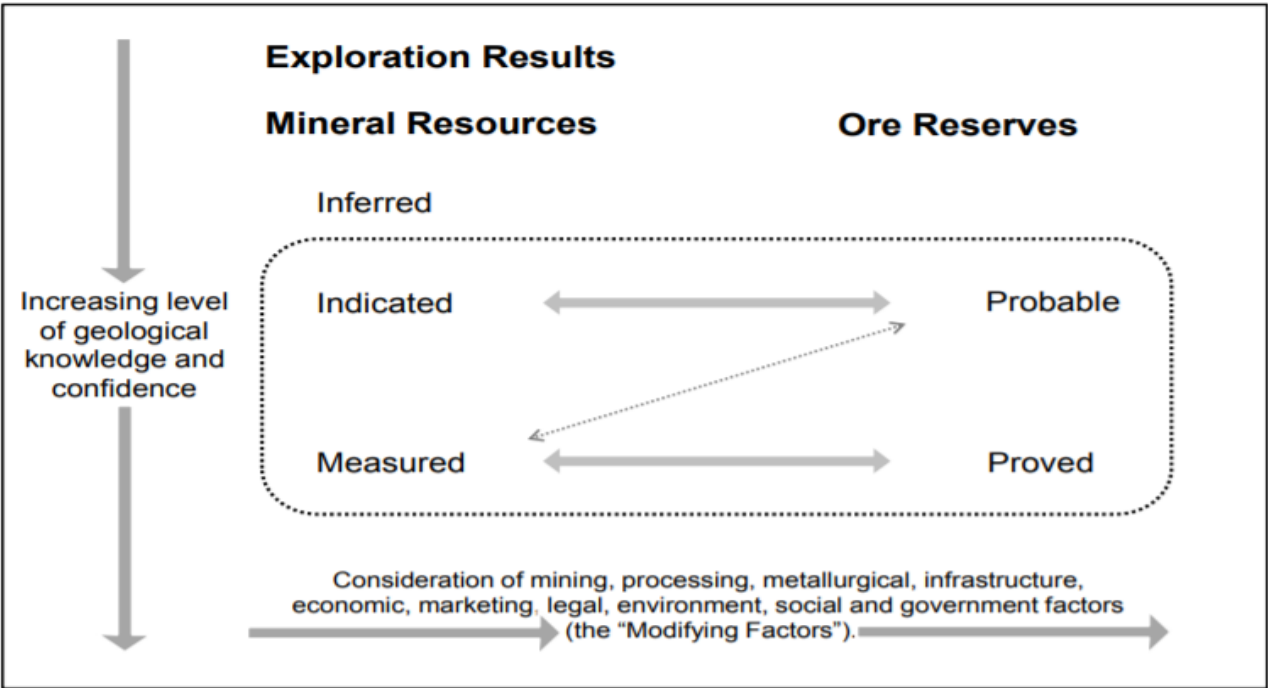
Exploration Results

Mineral Resources

Ore Reserves

Inferred

Increasing level of geological knowledge and confidence

Indicated

Probable

Measured

Proved

Consideration of mining, processing, metallurgical, infrastructure, economic, marketing, legal, environment, social and government factors (the "Modifying Factors").